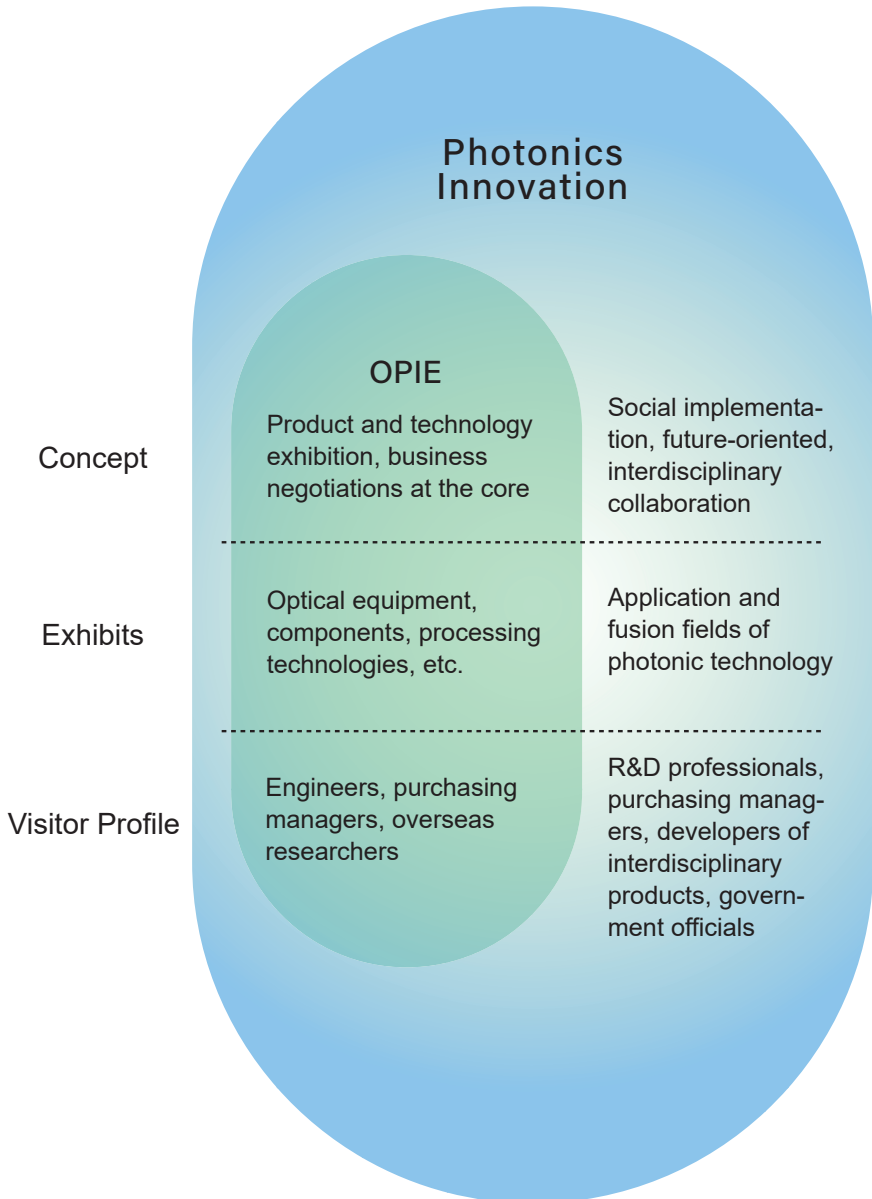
Photonics Innovation

OPIE

Concept

Product and technology exhibition, business negotiations at the core

Social implementation, future-oriented, interdisciplinary collaboration

Exhibits

Optical equipment, components, processing technologies, etc.

Application and fusion fields of photonic technology

Visitor Profile

Engineers, purchasing managers, overseas researchers

R&D professionals, purchasing managers, developers of interdisciplinary products, government officials